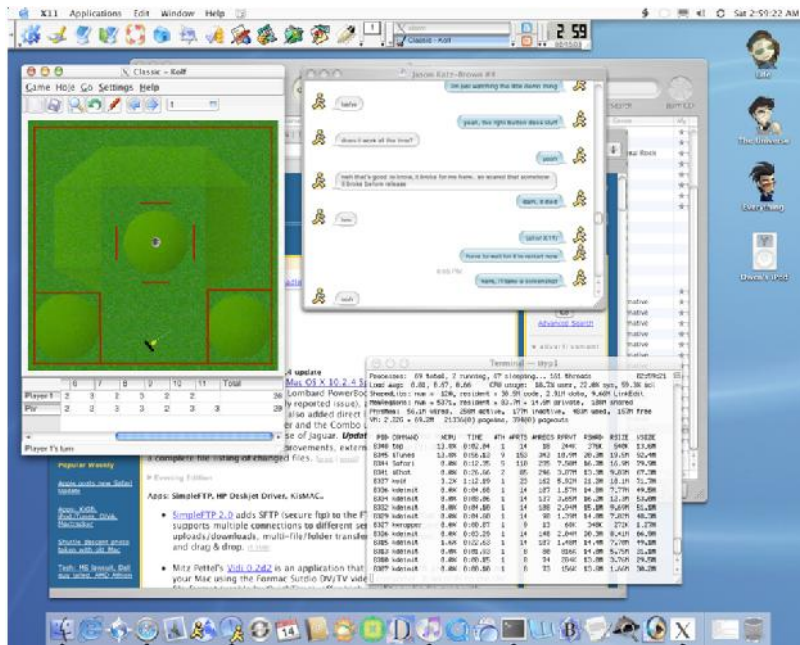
X11 Applications Edit Window Help

Sat 2:59:22 AM

2 59

Classic - Kolf

Game Hole Go Settings Help

1

Jason Katz-Brown #1

Terminal — ttyp1

Life

The Universe

Everything

Derek's iPod

| | 6 | 7 | 8 | 9 | 10 | 11 | Total |
|---|---|---|---|---|---|---|---|
| Player 1 | 2 | 3 | 2 | 3 | 2 | 2 | 26 |
| Pir | 2 | 3 | 3 | 2 | 3 | 3 | 28 |

Player 1's turn

4 update

Mac OS X 10.2.4

Lombard PowerBoo

ly reported issue).

also added direct

er and the Combo

se of Jaguar. Updat

provements, extern

complete file listing of changed files.

Popular Weekly

Apps: SimpleFTP, HP Deskjet Drivers, KisMAC.

SimpleFTP 2.0 adds SFTP (secure ftp) to the F supports multiple connections to different se uploads/downloads, multi-file/folder transfe and drag & drop.

Mitz Pettel's Vidi 0.2d2 is an application that your Mac using the Formac Studio DV/TV vide

Advanced Search

native

native

native

native

native

native